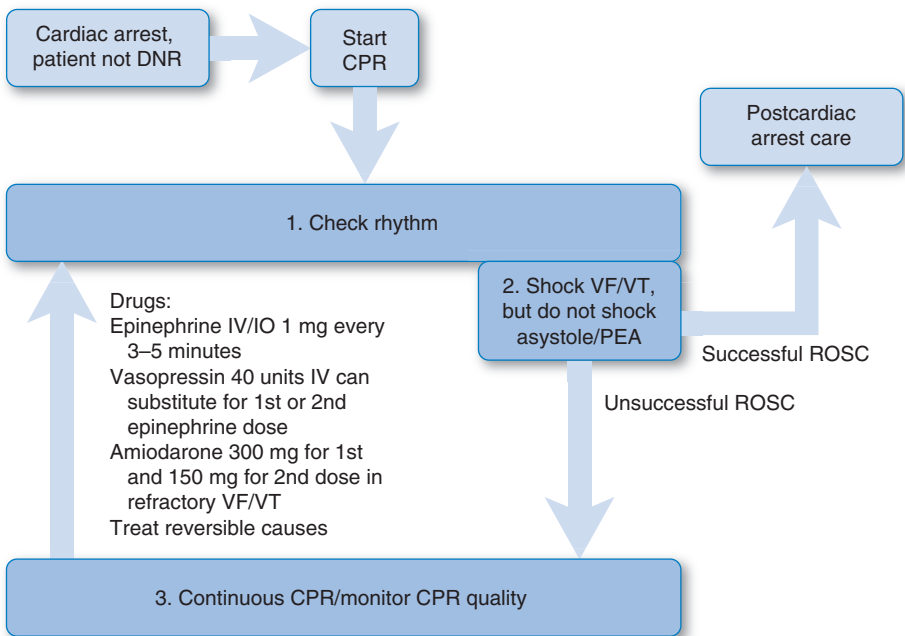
Cardiac arrest, patient not DNR

Start CPR

Postcardiac arrest care

1. Check rhythm

2. Shock VF/VT, but do not shock asystole/PEA

Successful ROSC

Unsuccessful ROSC

Drugs:
Epinephrine IV/IO 1 mg every 3–5 minutes
Vasopressin 40 units IV can substitute for 1st or 2nd epinephrine dose
Amiodarone 300 mg for 1st and 150 mg for 2nd dose in refractory VF/VT
Treat reversible causes

3. Continuous CPR/monitor CPR quality